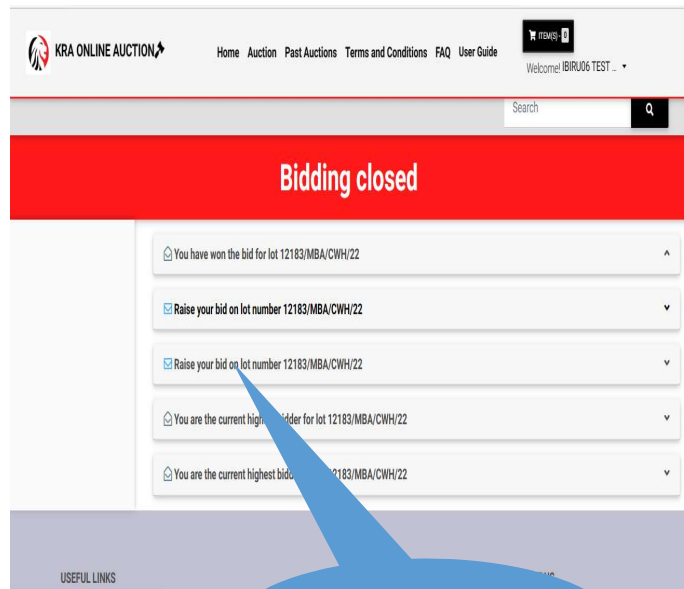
KRA ONLINE AUCTION

Home Auction Past Auctions Terms and Conditions FAQ User Guide

ITEM(S) - 0

Welcome! IBIRU06 TEST ...

Search

Bidding closed

You have won the bid for lot 12183/MBA/CWH/22

Raise your bid on lot number 12183/MBA/CWH/22

Raise your bid on lot number 12183/MBA/CWH/22

You are the current high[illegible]dder for lot 12183/MBA/CWH/22

You are the current highest bid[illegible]12183/MBA/CWH/22

USEFUL LINKS